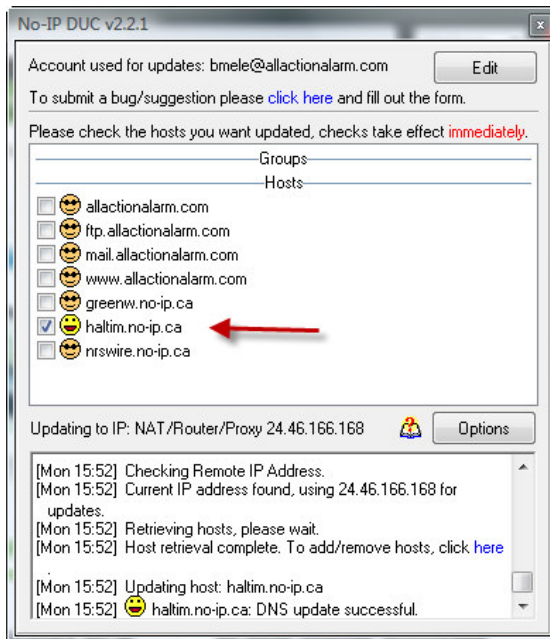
No-IP DUC v2.2.1

Account used for updates: bmele@allactionalarm.com

Edit

To submit a bug/suggestion please click here and fill out the form.

Please check the hosts you want updated, checks take effect immediately.

Groups

Hosts

allactionalarm.com

ftp.allactionalarm.com

mail.allactionalarm.com

www.allactionalarm.com

greenw.no-ip.ca

haltim.no-ip.ca

nrswire.no-ip.ca

Updating to IP: NAT/Router/Proxy 24.46.166.168

Options

[Mon 15:52] Checking Remote IP Address.
[Mon 15:52] Current IP address found, using 24.46.166.168 for updates.
[Mon 15:52] Retrieving hosts, please wait.
[Mon 15:52] Host retrieval complete. To add/remove hosts, click here .
[Mon 15:52] Updating host: haltim.no-ip.ca
[Mon 15:52] haltim.no-ip.ca: DNS update successful.